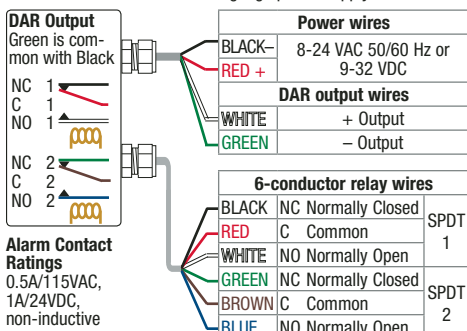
DAR Output
Green is common with Black

NC 1
C 1
NO 1

NC 2
C 2
NO 2

Alarm Contact Ratings
0.5A/115VAC, 1A/24VDC, non-inductive

| Power wires | |
|---|---|
| BLACK– | 8-24 VAC 50/60 Hz or 9-32 VDC |
| RED + | |

| DAR output wires | |
|---|---|
| WHITE | + Output |
| GREEN | – Output |

| 6-conductor relay wires | | |
|---|---|---|
| BLACK | NC Normally Closed | SPDT 1 |
| RED | C Common | |
| WHITE | NO Normally Open | |
| GREEN | NC Normally Closed | SPDT 2 |
| BROWN | C Common | |
| BLUE | NO Normally Open | |